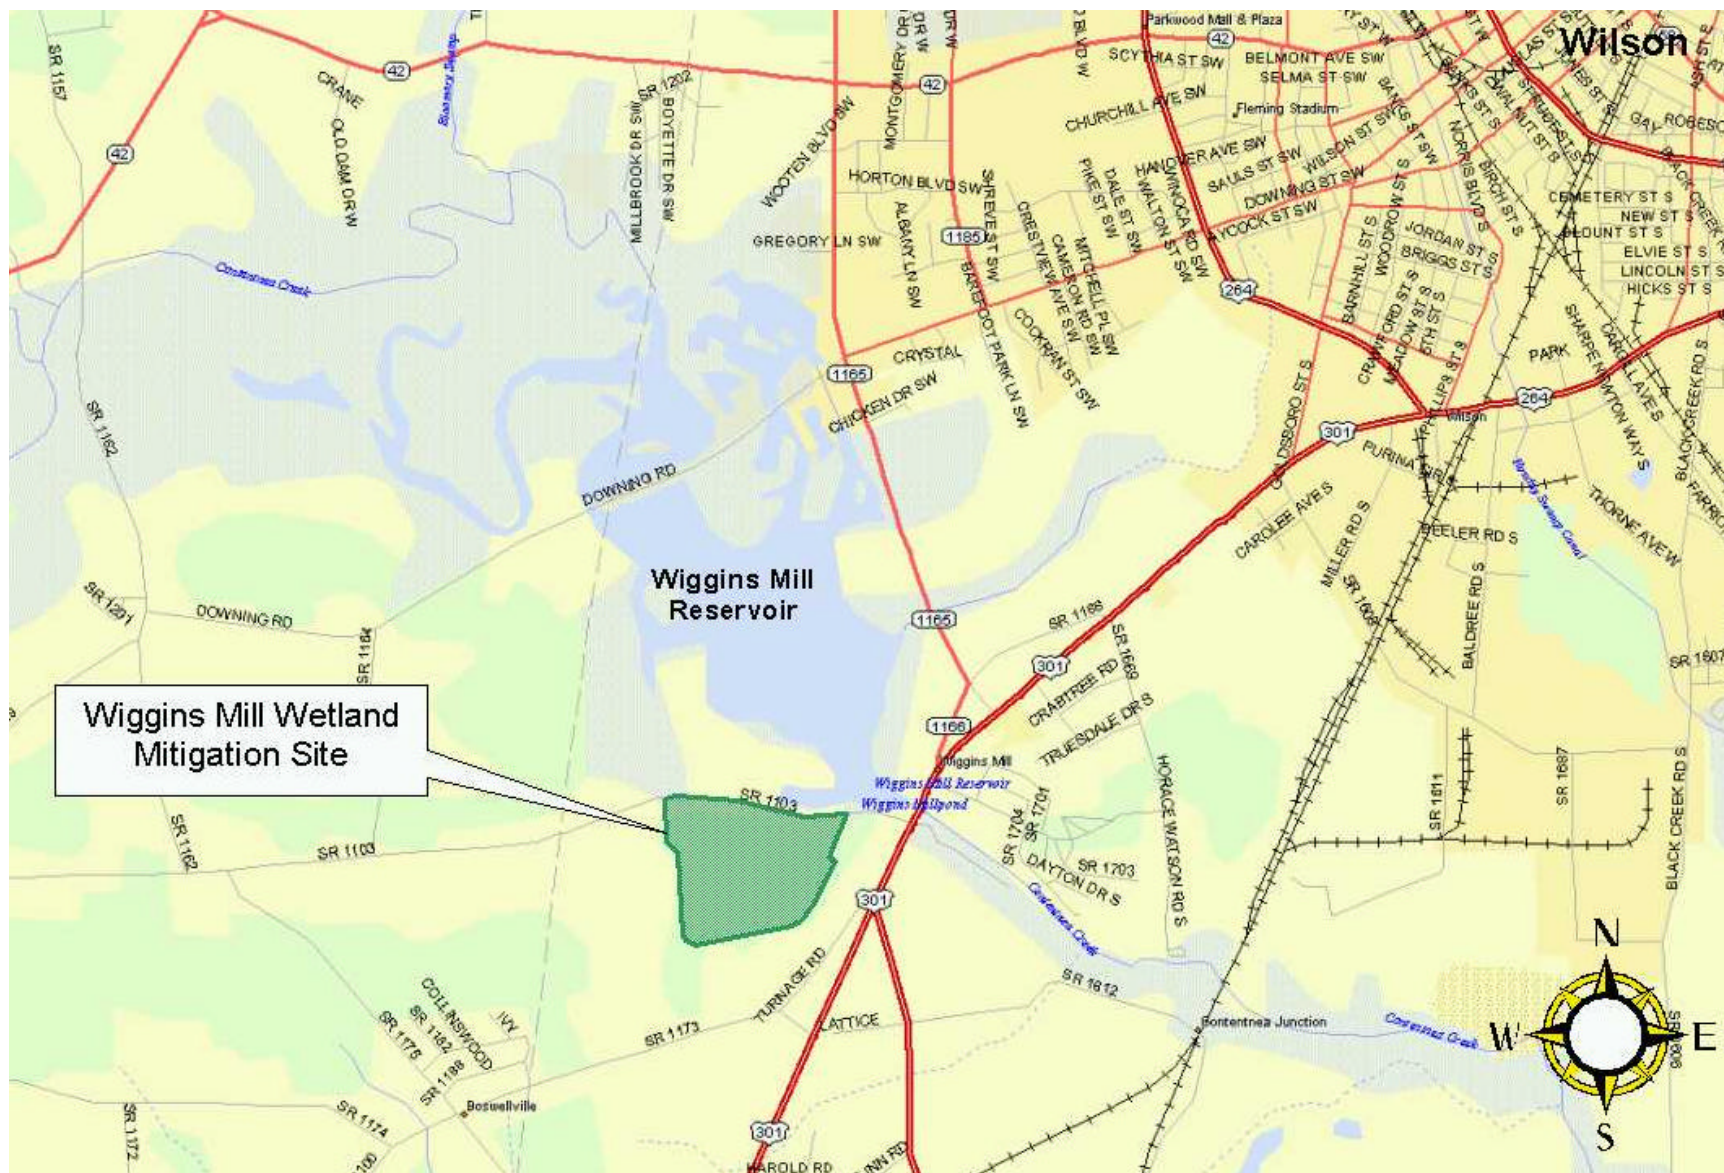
Wilson

Parkwood Mall & Plaza

42

SCYTHIA ST SW

BELMONT AVE SW

SELMA ST SW

CHURCHILL AVE SW

Fleming Stadium

SR 1157

CRANE

OLD DAM DR W

42

SR 1202

MILLBROOK DR SW

BOYETTE DR SW

WOOTEN BLVD SW

MONTGOMERY DR

HORTON BLVD SW

ALBANY LN SW

SHREVE ST SW

GREGORY LN SW

1185

HANOVER AVE SW

SAULS ST SW

WILSON ST SW

DOWNING ST SW

AYCOCK ST SW

DALE ST SW

PIKE ST SW

WALTON ST SW

JORDAN ST S

BRIGGS ST S

BARNHILL ST S

WOODROW ST S

CEMETERY ST S

NEW ST S

BLOUNT ST S

ELVIE ST S

LINCOLN ST S

HICKS ST S

GAY

ROBESON

264

Contentnea Creek

CRYSTAL

1165

CHICKEN DR SW

BAREFOOT PARK LN SW

COCKRAN ST SW

CRESTVIEW AVE SW

CAMERON RD SW

MITCHELL PL SW

SR 1162

DOWNING RD

PARK

264

301

Wilson

PURINA

GOLDSBORO ST S

CAROLEE AVE S

MILLER RD S

KEELER RD S

BALDREE RD S

THORNE AVE W

BLACK CREEK RD S

Wiggins Mill Reservoir

SR 1201

DOWNING RD

SR 1164

1165

SR 1188

301

SR 1669

CRABTREE RD

TRUESDALE DR S

SR 1607

1166

Wiggins Mill Wetland Mitigation Site

Wiggins Mill

Wiggins Mill Reservoir

Wiggins Millpond

SR 1103

SR 1103

SR 1162

SR 1704

SR 1701

SR 1703

DAYTON DR S

HORACE WATSON RD S

SR 1611

SR 1687

BLACK CREEK RD S

301

Contentnea Creek

TURNAGE RD

SR 1612

N

COLLINSWOOD

IVY

SR 1182

SR 1176

SR 1188

SR 1173

LATTICE

Contentnea Junction

Contentnea Creek

W

E

S

Boswellville

SR 1174

SR 1172

301

HAROLD RD